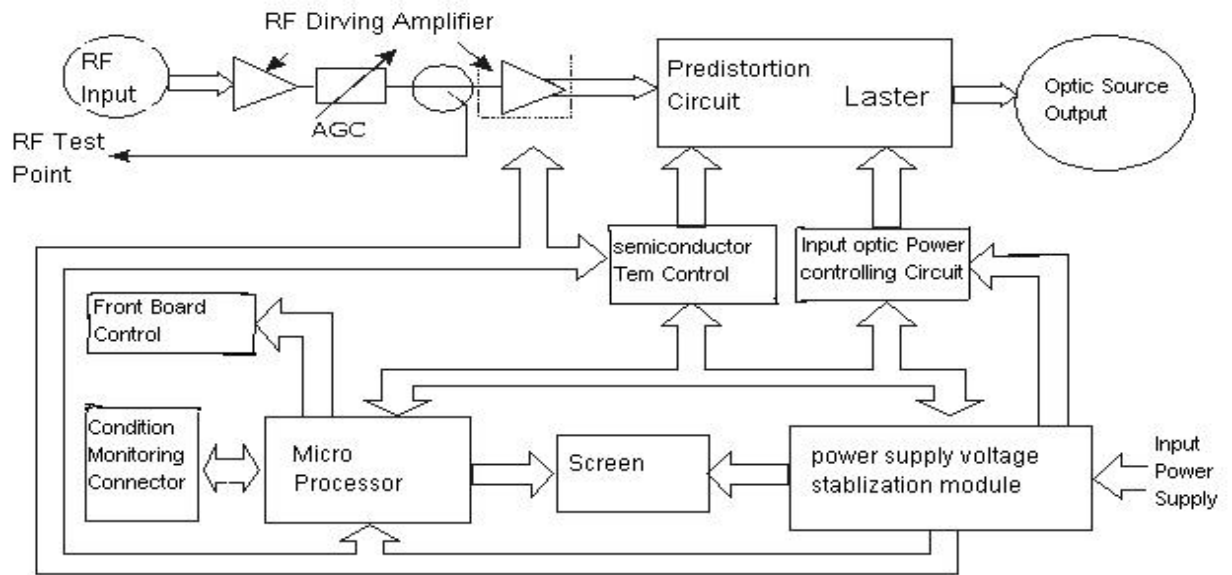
RF Dirving Amplifier

RF Input

AGC

RF Test Point

Predistortion Circuit

Laster

Optic Source Output

semiconductor Tem Control

Input optic Power controlling Circuit

Front Board Control

Condition Monitoring Connector

Micro Processor

Screen

power supply voltage stablization module

Input Power Supply